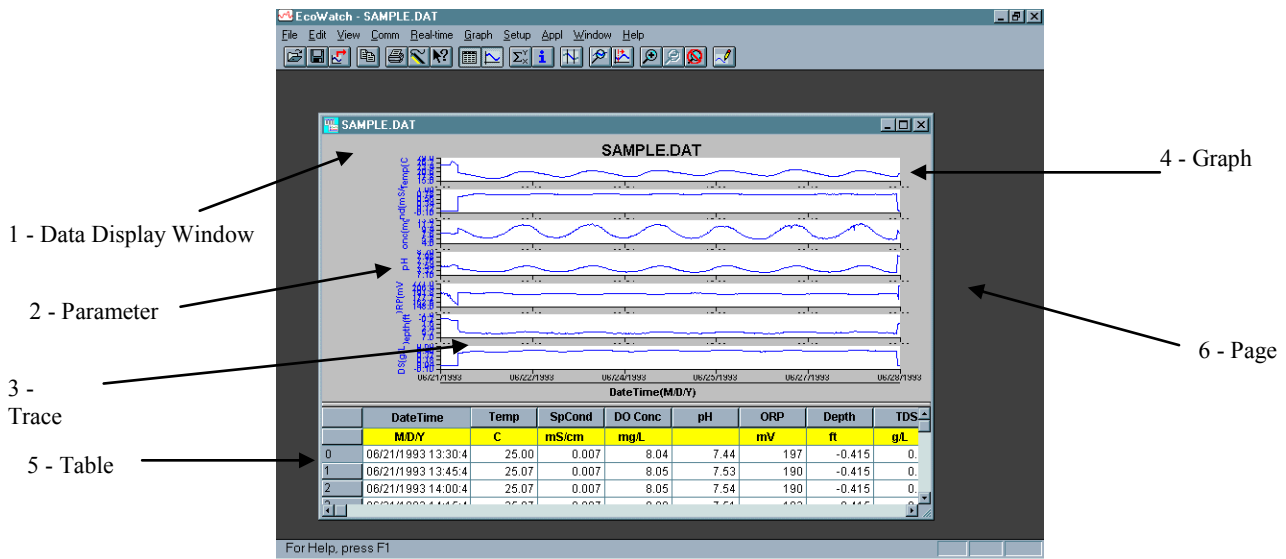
EcoWatch - SAMPLE.DAT

File Edit View Comm Real-time Graph Setup Appl Window Help

SAMPLE.DAT

SAMPLE.DAT

Temp(C

SpCond(mS/

DO Conc(m

pH

ORP(mV

Depth(ft

TDS(g/L

06/21/1993 06/22/1993 06/24/1993 06/25/1993 06/27/1993 06/28/1993

DateTime(M/D/Y)

| | DateTime | Temp | SpCond | DO Conc | pH | ORP | Depth | TDS |
|---|---|---|---|---|---|---|---|---|
| | M/D/Y | C | mS/cm | mg/L | | mV | ft | g/L |
| 0 | 06/21/1993 13:30:4 | 25.00 | 0.007 | 8.04 | 7.44 | 197 | -0.415 | 0. |
| 1 | 06/21/1993 13:45:4 | 25.07 | 0.007 | 8.05 | 7.53 | 190 | -0.415 | 0. |
| 2 | 06/21/1993 14:00:4 | 25.07 | 0.007 | 8.05 | 7.54 | 190 | -0.415 | 0. |
| 3 | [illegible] | | | | | | | |

For Help, press F1

1 - Data Display Window

2 - Parameter

3 - Trace

4 - Graph

5 - Table

6 - Page